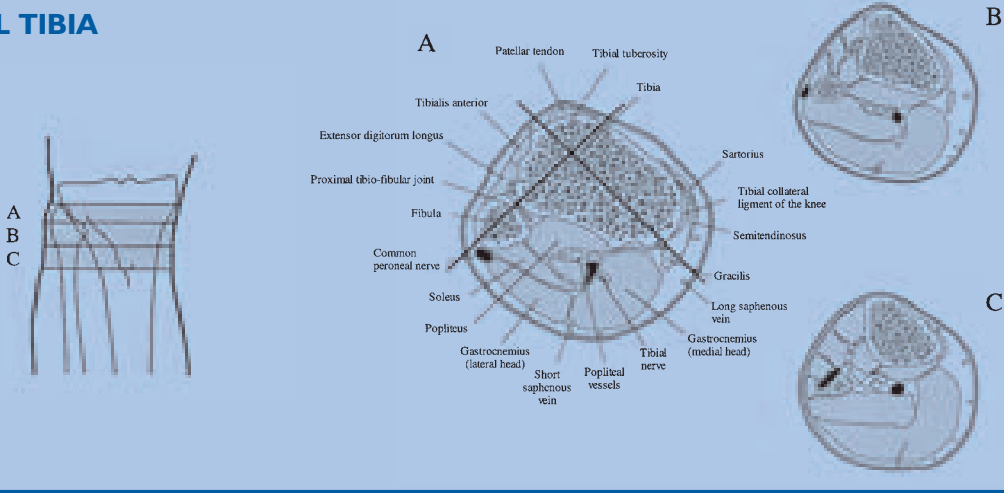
L TIBIA

A
B
C

A

Patellar tendon
Tibial tuberosity
Tibialis anterior
Tibia
Extensor digitorum longus
Sartorius
Proximal tibio-fibular joint
Tibial collateral ligment of the knee
Fibula
Semitendinosus
Common peroneal nerve
Gracilis
Soleus
Long saphenous vein
Popliteus
Gastrocnemius (medial head)
Gastrocnemius (lateral head)
Short saphenous vein
Popliteal vessels
Tibial nerve

B

C